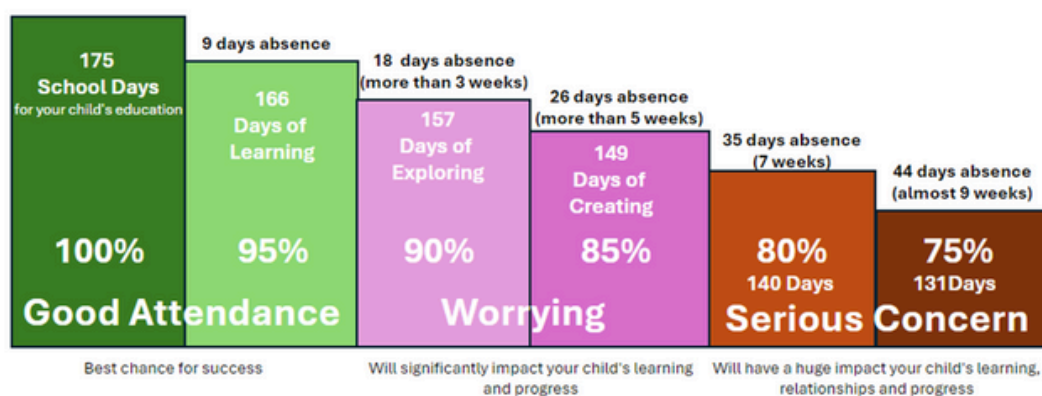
175
School Days
for your child's education

100%

9 days absence

166
Days of
Learning

95%

Good Attendance

18 days absence
(more than 3 weeks)

157
Days of
Exploring

90%

26 days absence
(more than 5 weeks)

149
Days of
Creating

85%

Worrying

35 days absence
(7 weeks)

80%
140 Days

44 days absence
(almost 9 weeks)

75%
131Days

Serious Concern

Best chance for success

Will significantly impact your child's learning and progress

Will have a huge impact your child's learning, relationships and progress